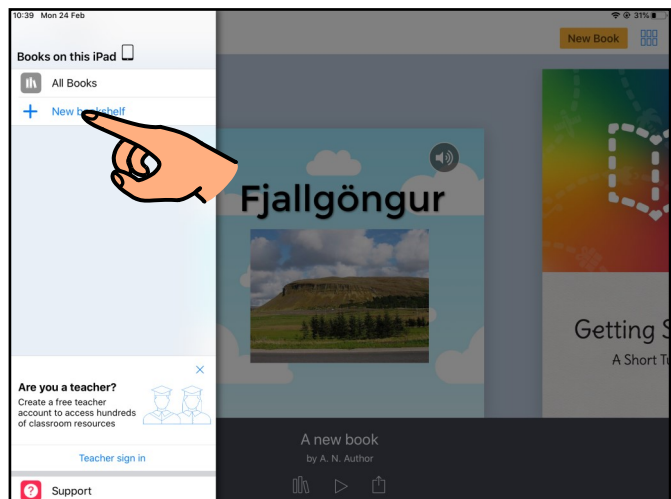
10:39 Mon 24 Feb

31%

Books on this iPad

All Books

New b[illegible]shelf

New Book

Fjallgöngur

Getting S

A Short T

Are you a teacher?

Create a free teacher account to access hundreds of classroom resources

Teacher sign in

Support

A new book

by A. N. Author